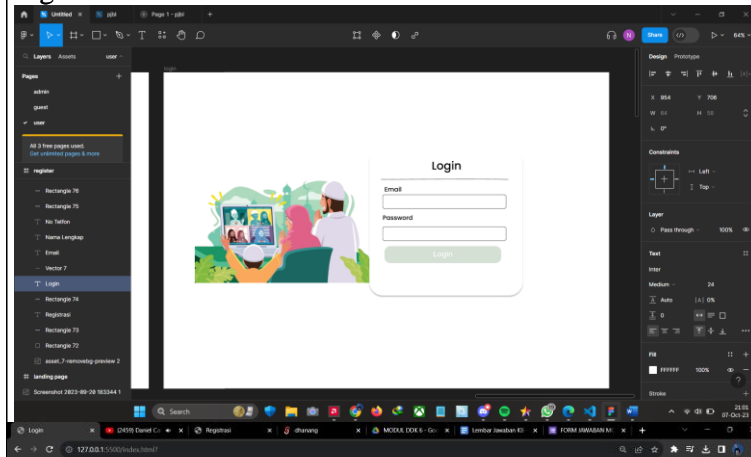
Untitled
pjbl
Page 1 - pjbl
Layers Assets user
Pages
admin
guest
user
All 3 free pages used.
Get unlimited pages & more
register
Rectangle 76
Rectangle 75
No Telfon
Nama Lengkap
Email
Vector 7
Login
Rectangle 74
Registrasi
Rectangle 73
Rectangle 72
asset_7-removebg-preview 2
landing page
Screenshot 2023-09-20 183344 1
Login
Login
Email
Password
Login
Share
64%
Design Prototype
X 854 Y 706
W 64 H 56
0°
Constraints
Left
Top
Layer
Pass through 100%
Text
Inter
Medium 24
Auto 0%
0
Fill
FFFFFF 100%
Stroke
Search
21:01
07-Oct-23
Login
(2459) Daniel Ca
Registrasi
dhanang
MODUL DDK 6 - Go
Lembar Jawaban K3
FORM JAWABAN M
127.0.0.1:5500/index.html#